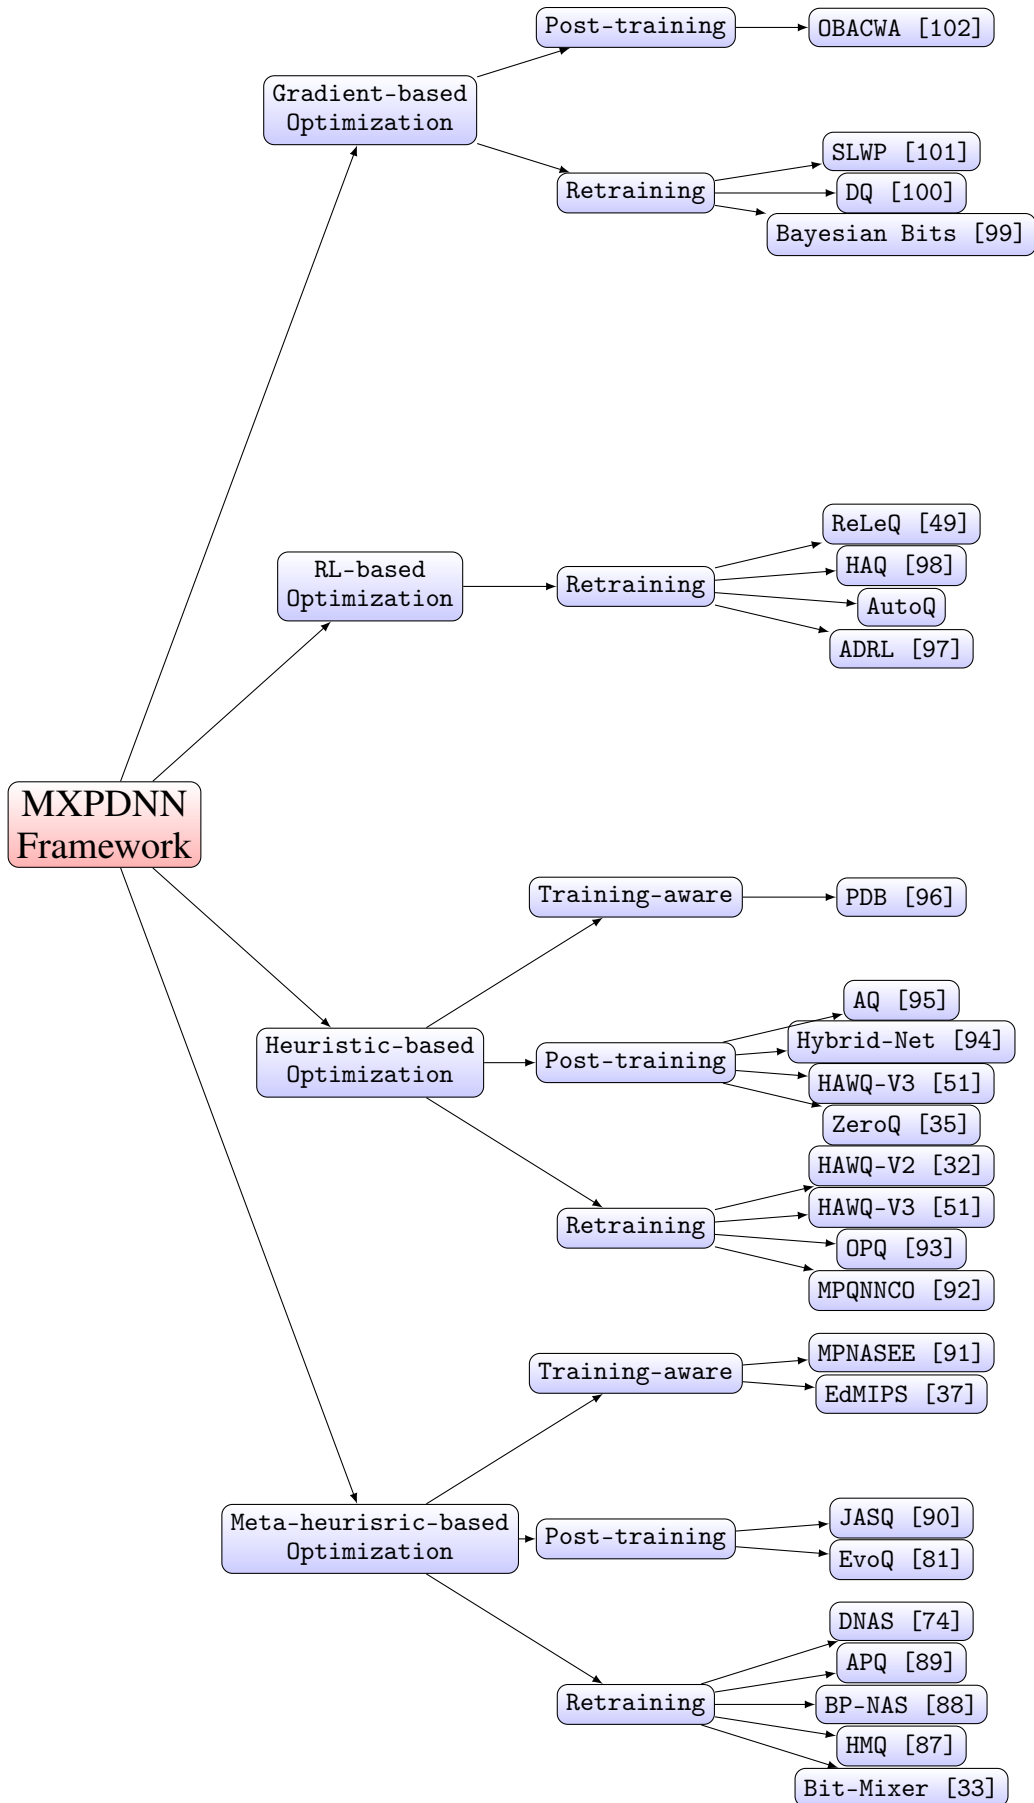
Post-training

OBACWA [102]

Gradient-based Optimization

SLWP [101]

Retraining

DQ [100]

Bayesian Bits [99]

ReLeQ [49]

RL-based Optimization

Retraining

HAQ [98]

AutoQ

ADRL [97]

MXPDNN Framework

Training-aware

PDB [96]

AQ [95]

Hybrid-Net [94]

Heuristic-based Optimization

Post-training

HAWQ-V3 [51]

ZeroQ [35]

HAWQ-V2 [32]

Retraining

HAWQ-V3 [51]

OPQ [93]

MPQNNCO [92]

Training-aware

MPNASEE [91]

EdMIPS [37]

Meta-heurisric-based Optimization

Post-training

JASQ [90]

EvoQ [81]

DNAS [74]

APQ [89]

Retraining

BP-NAS [88]

HMQ [87]

Bit-Mixer [33]